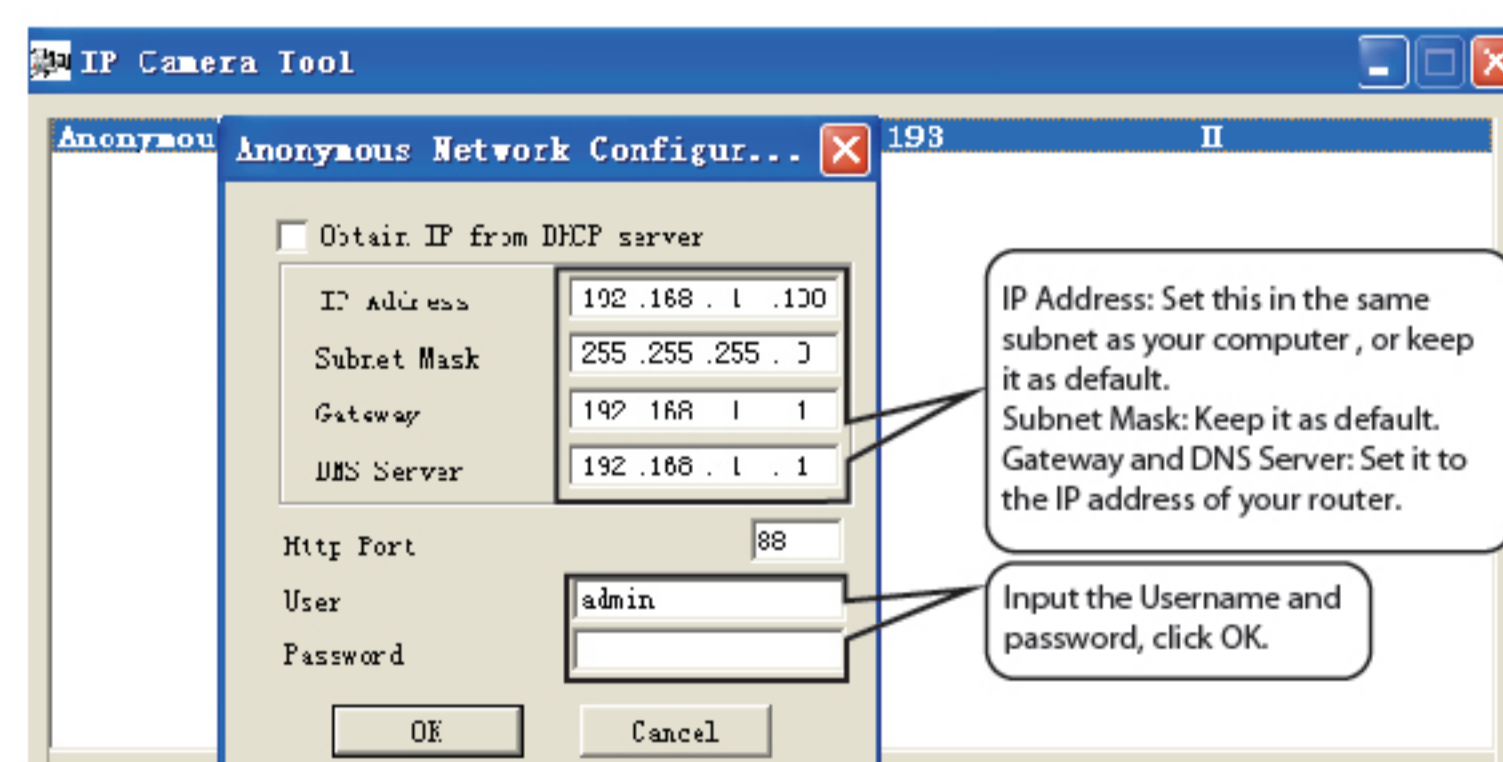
IP Camera Tool

Anonymou

193

II

Anonymous Network Configur...

Obtain IP from DHCP server

IP Address 192 .168 . 1 .100

Subnet Mask 255 .255 .255 . 0

Gateway 192 .168 . 1 . 1

DNS Server 192 .168 . 1 . 1

Http Port 88

User admin

Password

OK

Cancel

IP Address: Set this in the same subnet as your computer , or keep it as default.
Subnet Mask: Keep it as default.
Gateway and DNS Server: Set it to the IP address of your router.

Input the Username and password, click OK.